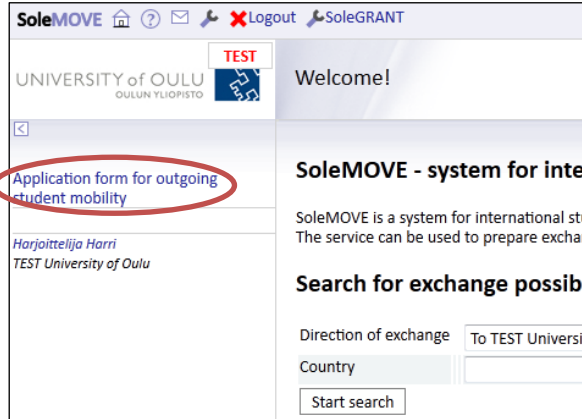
SoleMOVE Logout SoleGRANT

TEST

UNIVERSITY of OULU
OULUN YLIOPISTO

Welcome!

Application form for outgoing student mobility

Harjoittelija Harri
TEST University of Oulu

SoleMOVE - system for inte

SoleMOVE is a system for international st
The service can be used to prepare excha

Search for exchange possib

| Direction of exchange | To TEST Universi |
|---|---|
| Country | |

Start search